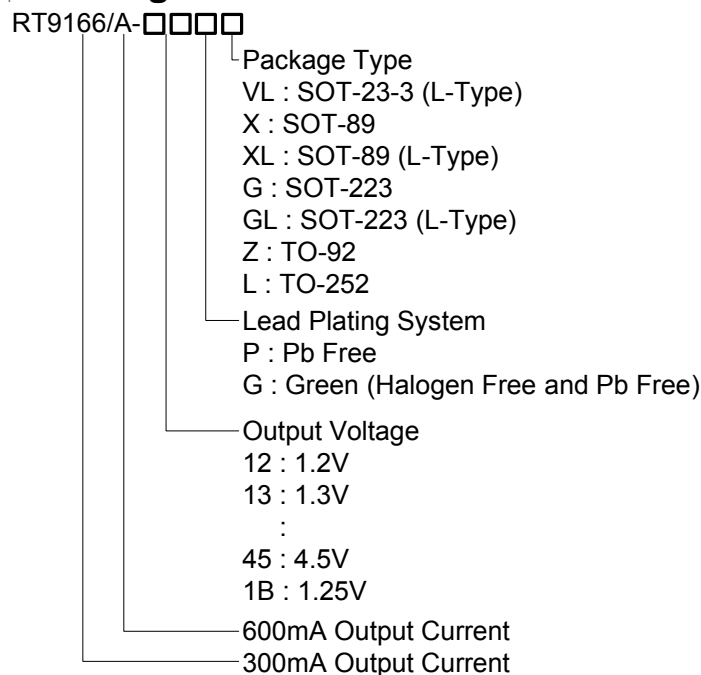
RT9166/A-□□□□

Package Type
VL : SOT-23-3 (L-Type)
X : SOT-89
XL : SOT-89 (L-Type)
G : SOT-223
GL : SOT-223 (L-Type)
Z : TO-92
L : TO-252

Lead Plating System
P : Pb Free
G : Green (Halogen Free and Pb Free)

Output Voltage
12 : 1.2V
13 : 1.3V
:
45 : 4.5V
1B : 1.25V

600mA Output Current

300mA Output Current